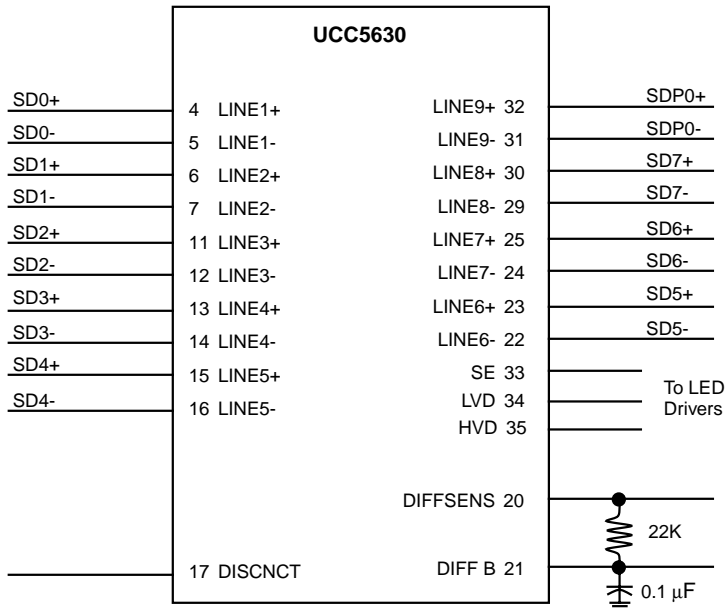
UCC5630

SD0+
SD0-
SD1+
SD1-
SD2+
SD2-
SD3+
SD3-
SD4+
SD4-

4 LINE1+
5 LINE1-
6 LINE2+
7 LINE2-
11 LINE3+
12 LINE3-
13 LINE4+
14 LINE4-
15 LINE5+
16 LINE5-
17 DISCNCT

LINE9+ 32
LINE9- 31
LINE8+ 30
LINE8- 29
LINE7+ 25
LINE7- 24
LINE6+ 23
LINE6- 22
SE 33
LVD 34
HVD 35
DIFFSENS 20
DIFF B 21

SDP0+
SDP0-
SD7+
SD7-
SD6+
SD6-
SD5+
SD5-

To LED Drivers

22K
0.1 $\mu$F